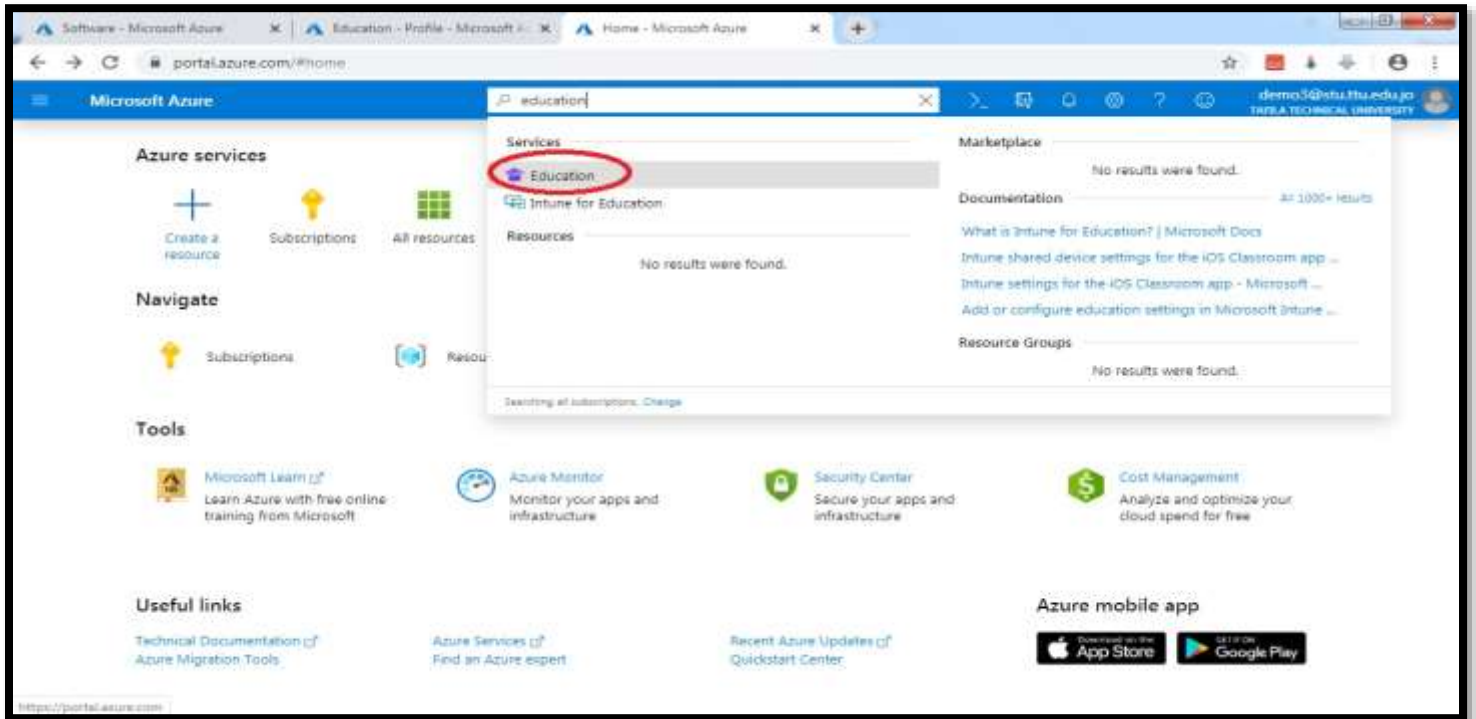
Software - Microsoft Azure
Education - Profile - Microsoft A
Home - Microsoft Azure

portal.azure.com/#home

Microsoft Azure

education

demo3@stu.ttu.edu.jo
TAFILA TECHNICAL UNIVERSITY

Azure services

Create a resource
Subscriptions
All resources

Navigate

Subscriptions
Resou

Services
Education
Intune for Education
Resources
No results were found.

Marketplace
No results were found.
Documentation
All 1000+ results
What is Intune for Education? | Microsoft Docs
Intune shared device settings for the iOS Classroom app ...
Intune settings for the iOS Classroom app - Microsoft ...
Add or configure education settings in Microsoft Intune ...
Resource Groups
No results were found.

Searching all subscriptions. Change

Tools

Microsoft Learn
Learn Azure with free online training from Microsoft

Azure Monitor
Monitor your apps and infrastructure

Security Center
Secure your apps and infrastructure

Cost Management
Analyze and optimize your cloud spend for free

Useful links

Technical Documentation
Azure Migration Tools
Azure Services
Find an Azure expert
Recent Azure Updates
Quickstart Center

Azure mobile app

Download on the App Store
GET IT ON Google Play

https://portal.azure.com